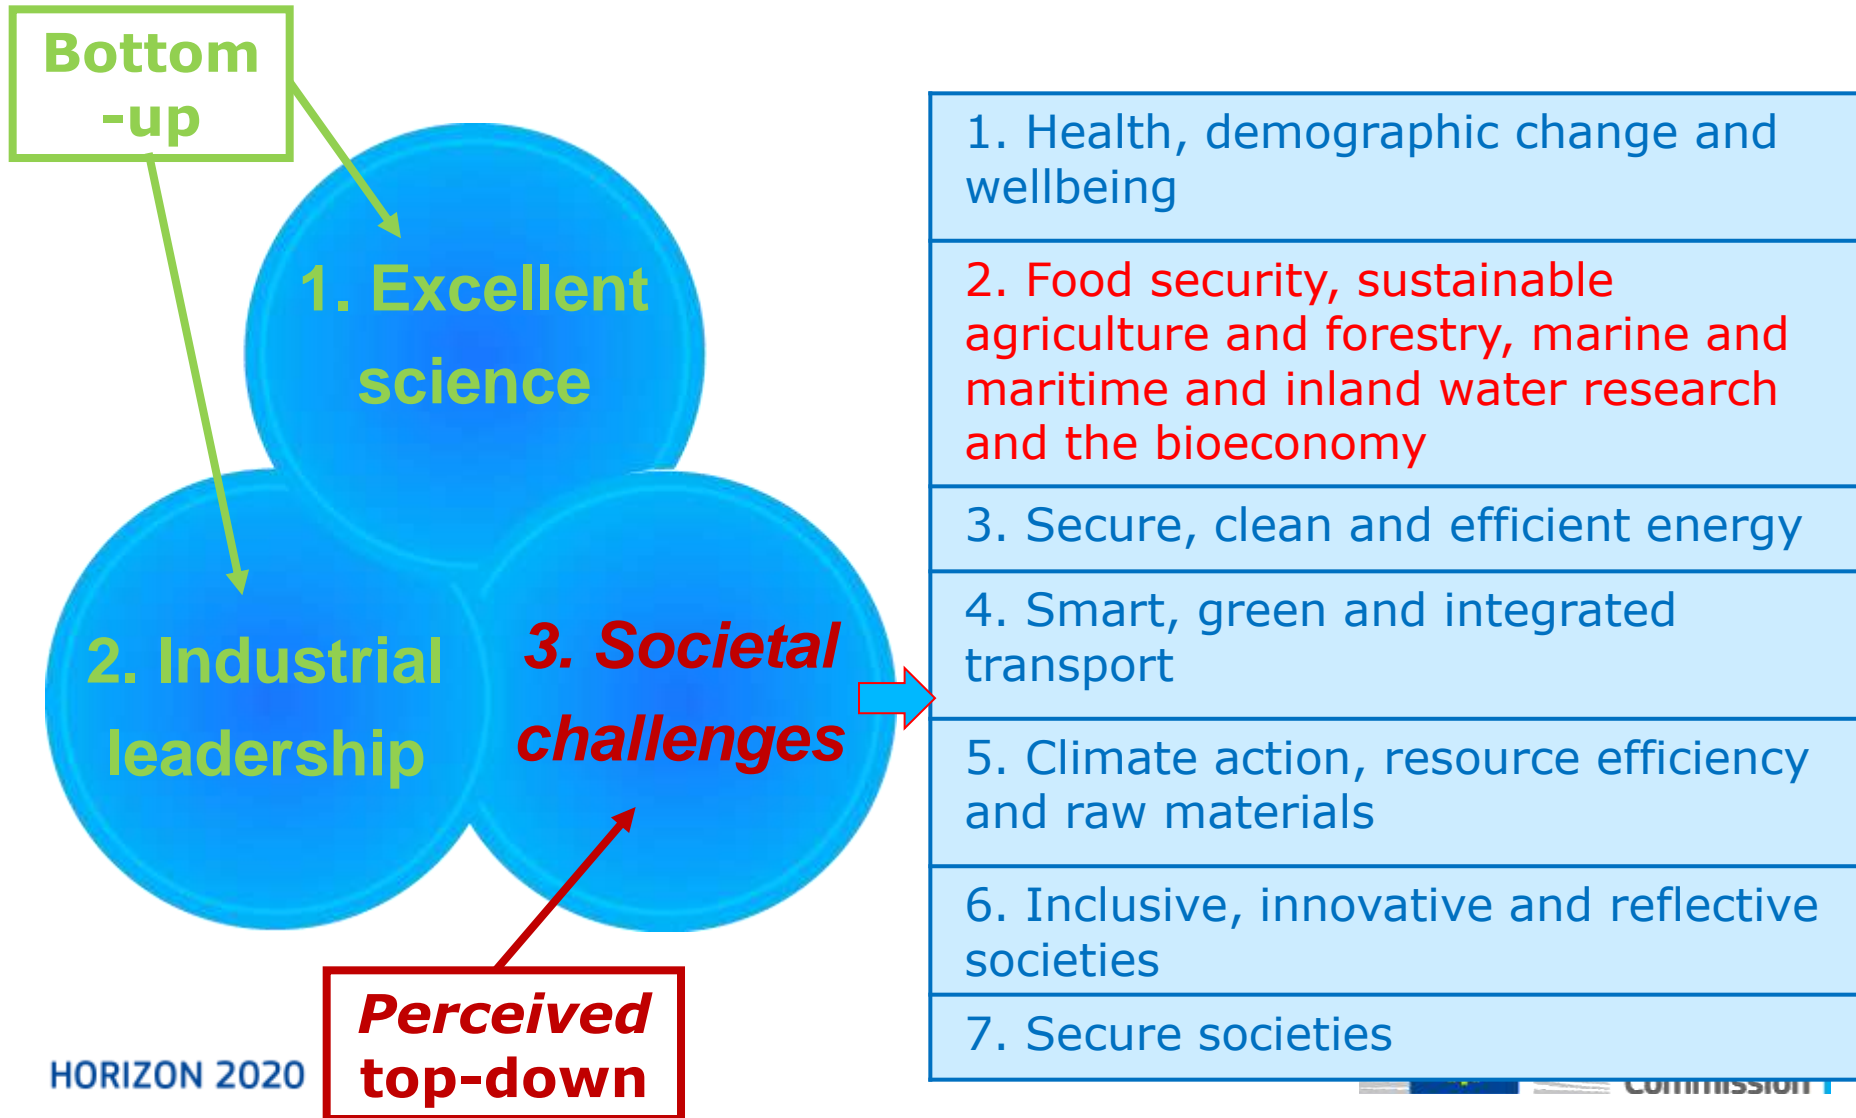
Bottom -up

1. Excellent science

2. Industrial leadership

3. Societal challenges

Perceived top-down

HORIZON 2020

1. Health, demographic change and wellbeing

2. Food security, sustainable agriculture and forestry, marine and maritime and inland water research and the bioeconomy

3. Secure, clean and efficient energy

4. Smart, green and integrated transport

5. Climate action, resource efficiency and raw materials

6. Inclusive, innovative and reflective societies

7. Secure societies

Commission